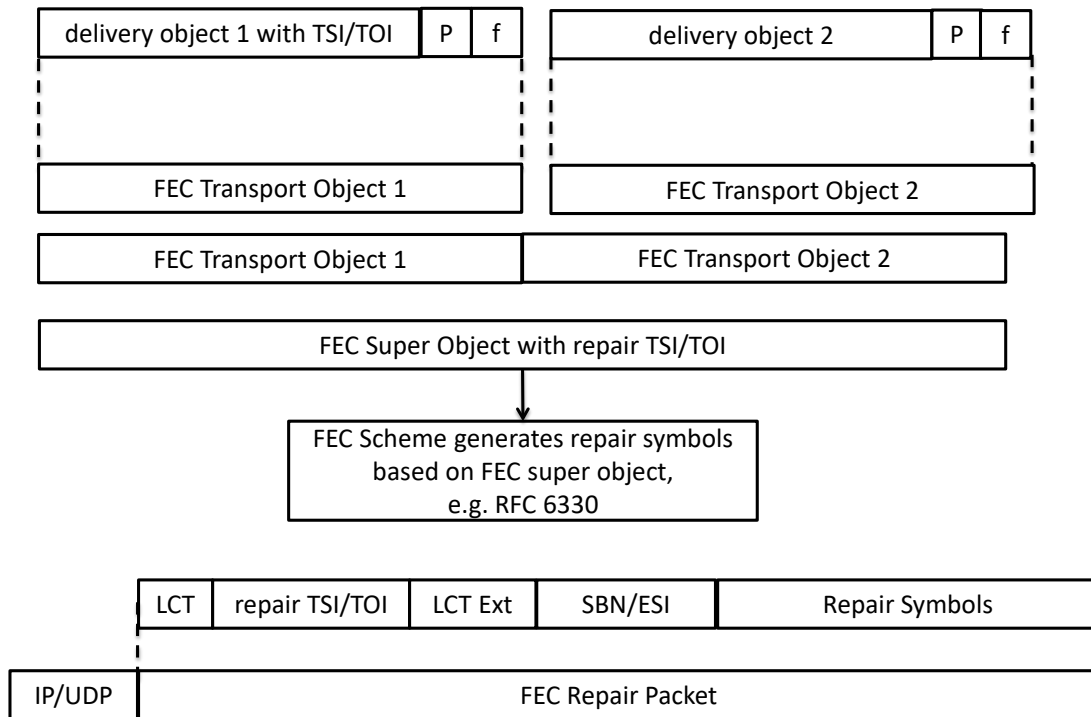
delivery object 1 with TSI/TOI | P | f

delivery object 2 | P | f

FEC Transport Object 1

FEC Transport Object 2

FEC Transport Object 1 | FEC Transport Object 2

FEC Super Object with repair TSI/TOI

FEC Scheme generates repair symbols based on FEC super object, e.g. RFC 6330

| LCT | repair TSI/TOI | LCT Ext | SBN/ESI | Repair Symbols |
|---|---|---|---|---|

| IP/UDP | FEC Repair Packet |
|---|---|